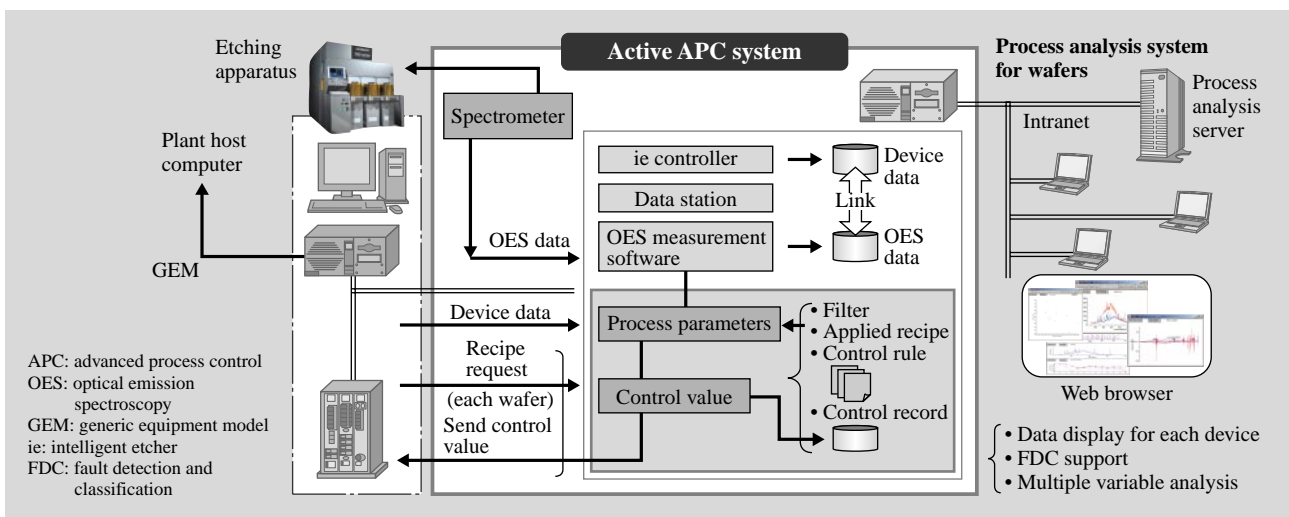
Etching apparatus

Active APC system

Process analysis system for wafers

Process analysis server

Intranet

Spectrometer

Plant host computer

ie controller

Device data

Data station

Link

OES data

OES measurement software

OES data

GEM

Device data

Process parameters

• Filter
• Applied recipe
• Control rule

Recipe request

(each wafer)

Control value

• Control record

Send control value

Web browser

APC: advanced process control
OES: optical emission spectroscopy
GEM: generic equipment model
ie: intelligent etcher
FDC: fault detection and classification

• Data display for each device
• FDC support
• Multiple variable analysis